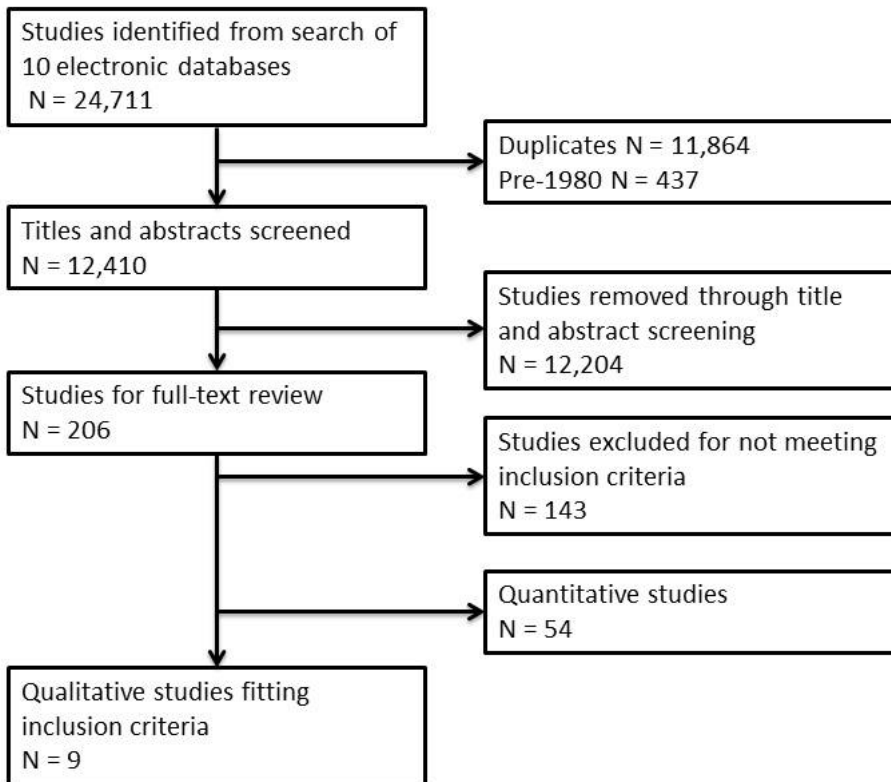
Studies identified from search of 10 electronic databases
N = 24,711

Duplicates N = 11,864
Pre-1980 N = 437

Titles and abstracts screened
N = 12,410

Studies removed through title and abstract screening
N = 12,204

Studies for full-text review
N = 206

Studies excluded for not meeting inclusion criteria
N = 143

Quantitative studies
N = 54

Qualitative studies fitting inclusion criteria
N = 9